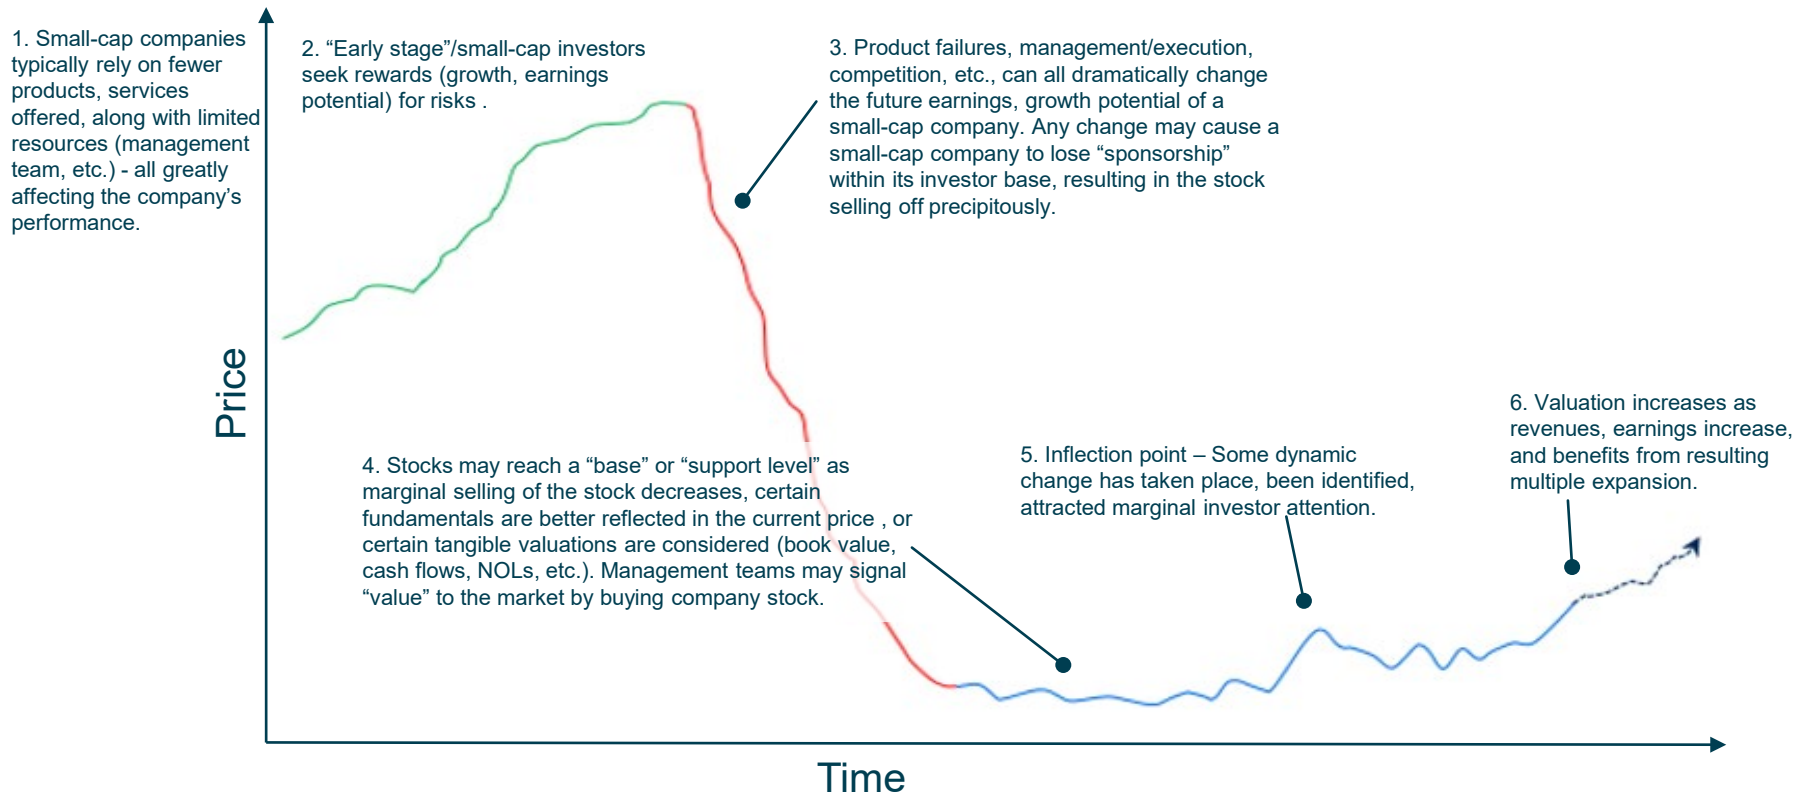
1. Small-cap companies typically rely on fewer products, services offered, along with limited resources (management team, etc.) - all greatly affecting the company's performance.

2. "Early stage"/small-cap investors seek rewards (growth, earnings potential) for risks .

3. Product failures, management/execution, competition, etc., can all dramatically change the future earnings, growth potential of a small-cap company. Any change may cause a small-cap company to lose "sponsorship" within its investor base, resulting in the stock selling off precipitously.

Price

4. Stocks may reach a "base" or "support level" as marginal selling of the stock decreases, certain fundamentals are better reflected in the current price , or certain tangible valuations are considered (book value, cash flows, NOLs, etc.). Management teams may signal "value" to the market by buying company stock.

5. Inflection point – Some dynamic change has taken place, been identified, attracted marginal investor attention.

6. Valuation increases as revenues, earnings increase, and benefits from resulting multiple expansion.

Time